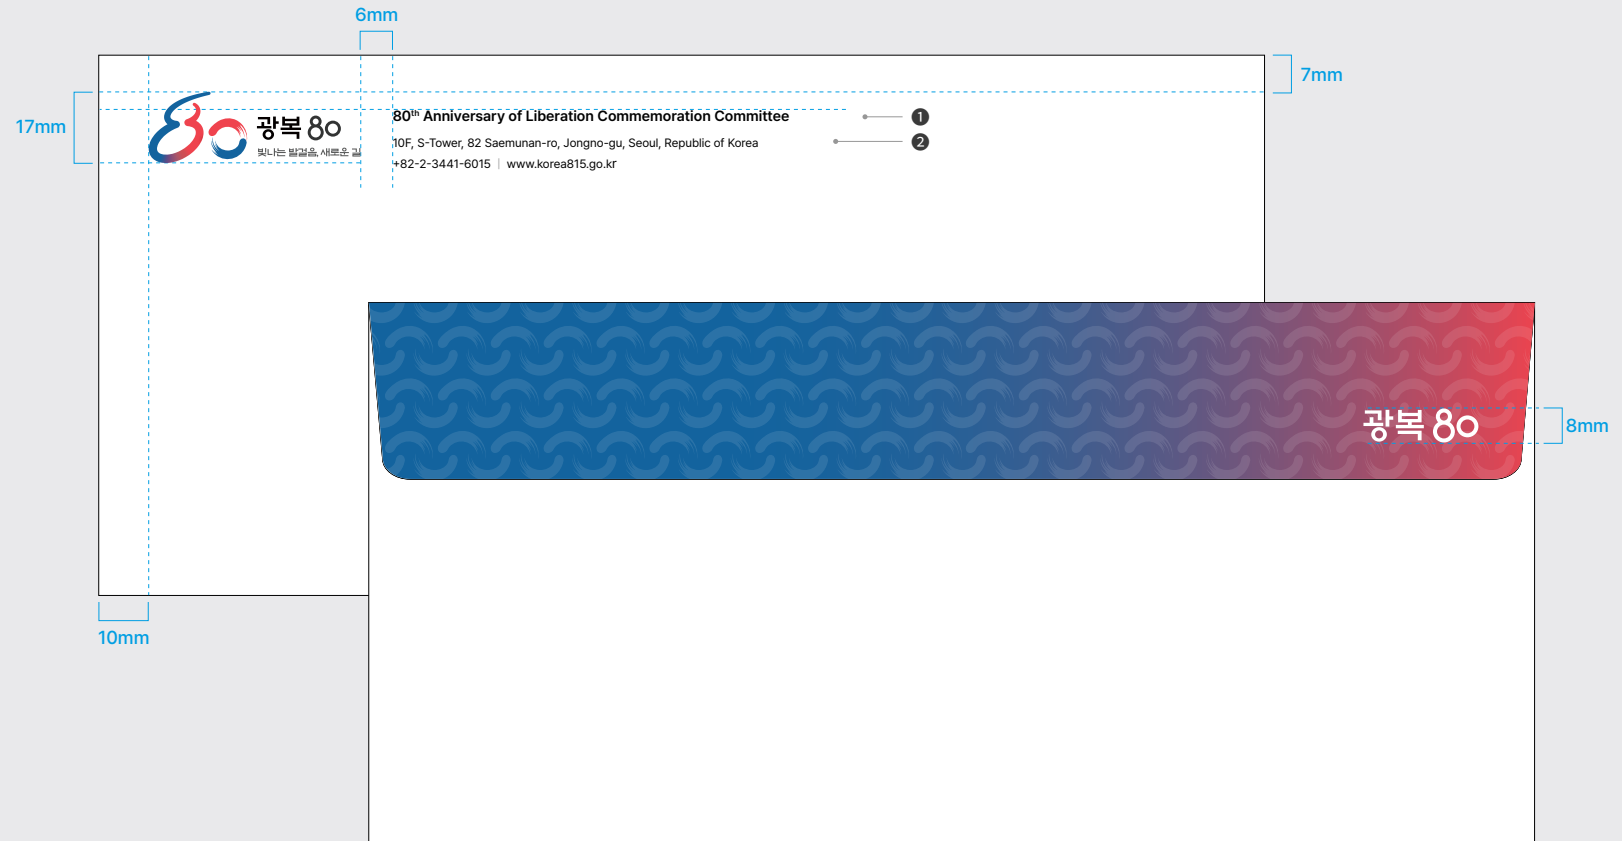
6mm

7mm

17mm

광복 80

빛나는 발걸음, 새로운 길

$80^{th}$ Anniversary of Liberation Commemoration Committee

10F, S-Tower, 82 Saemunan-ro, Jongno-gu, Seoul, Republic of Korea

+82-2-3441-6015 | www.korea815.go.kr

1

2

광복 80

8mm

10mm